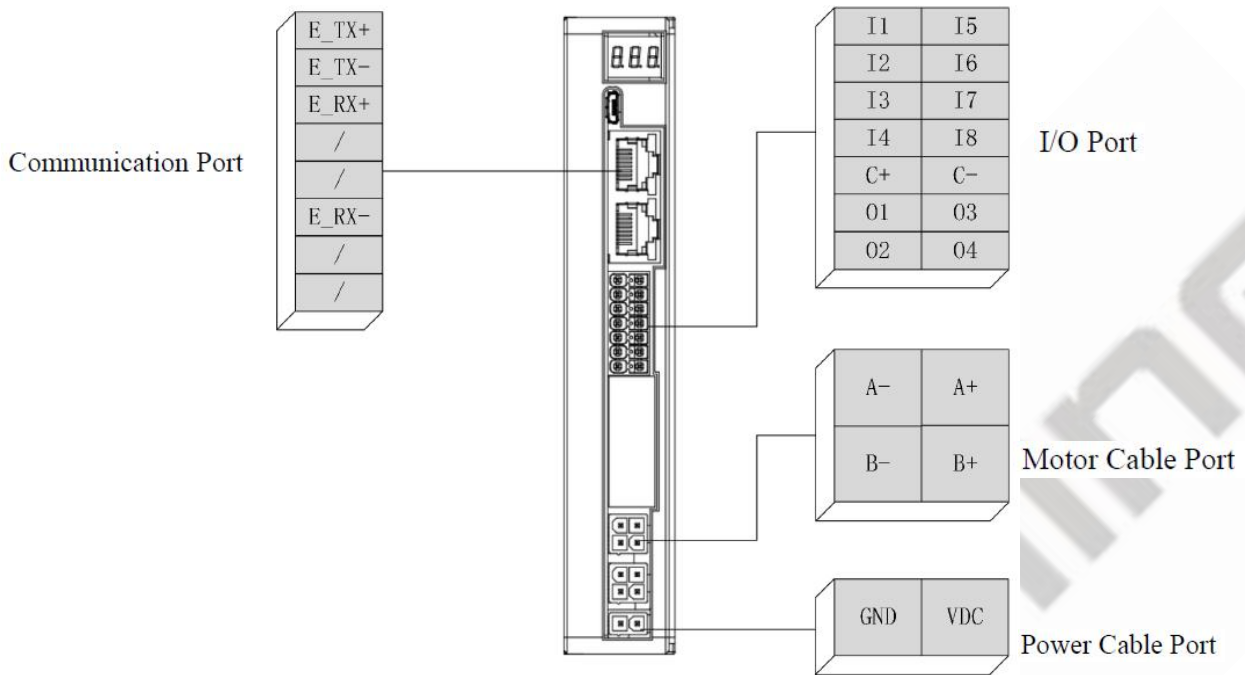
Communication Port

E_TX+
E_TX-
E_RX+
/
/
E_RX-
/
/

888

| I1 | I5 |
|---|---|
| I2 | I6 |
| I3 | I7 |
| I4 | I8 |
| C+ | C- |
| O1 | O3 |
| O2 | O4 |

I/O Port

| A- | A+ |
|---|---|
| B- | B+ |

Motor Cable Port

| GND | VDC |
|---|---|

Power Cable Port